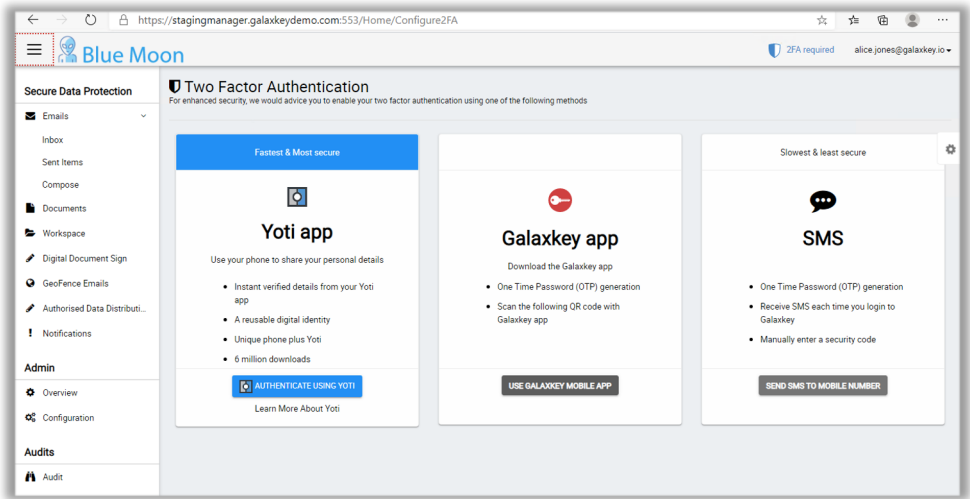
https://stagingmanager.galaxkeydemo.com:553/Home/Configure2FA

Blue Moon

2FA required alice.jones@galaxkey.io

Secure Data Protection

Emails

Inbox

Sent Items

Compose

Documents

Workspace

Digital Document Sign

GeoFence Emails

Authorised Data Distributi...

Notifications

Admin

Overview

Configuration

Audits

Audit

Two Factor Authentication

For enhanced security, we would advice you to enable your two factor authentication using one of the following methods

Fastest & Most secure

Yoti app

Use your phone to share your personal details

- Instant verified details from your Yoti app
- A reusable digital identity
- Unique phone plus Yoti
- 6 million downloads

AUTHENTICATE USING YOTI

Learn More About Yoti

Galaxkey app

Download the Galaxkey app

- One Time Password (OTP) generation
- Scan the following QR code with Galaxkey app

USE GALAXKEY MOBILE APP

Slowest & least secure

SMS

- One Time Password (OTP) generation
- Receive SMS each time you login to Galaxkey
- Manually enter a security code

SEND SMS TO MOBILE NUMBER